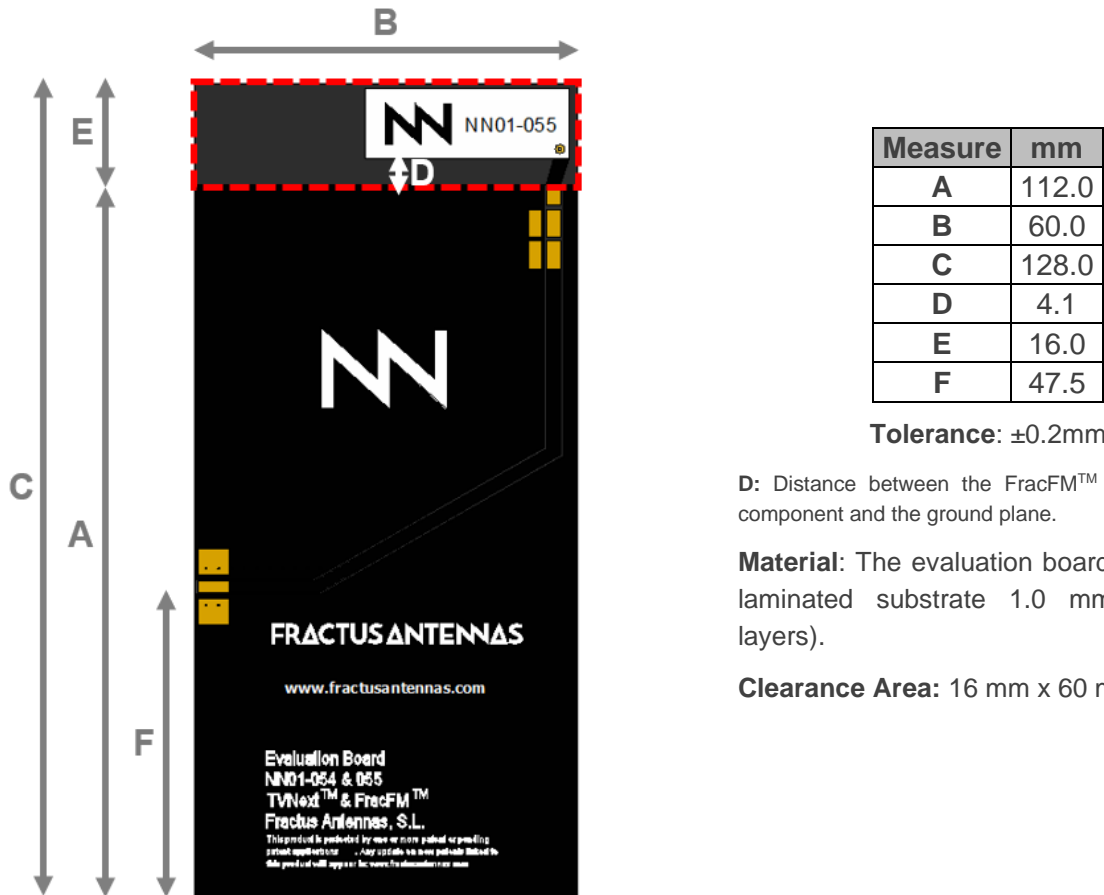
B

E

NN01-055

D

C

A

F

FRACTUS ANTENNAS

www.fractusantennas.com

Evaluation Board
NN01-054 & 055
TVNext™ & FracFM™
Fractus Antennas, S.L.
This product is protected by one or more patent or pending patent applications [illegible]. Any update on new patents linked to this product will appear in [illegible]

| Measure | mm |
|---|---|
| A | 112.0 |
| B | 60.0 |
| C | 128.0 |
| D | 4.1 |
| E | 16.0 |
| F | 47.5 |

Tolerance: ±0.2mm

D: Distance between the FracFM™ component and the ground plane.

Material: The evaluation board laminated substrate 1.0 mm layers).

Clearance Area: 16 mm x 60 m